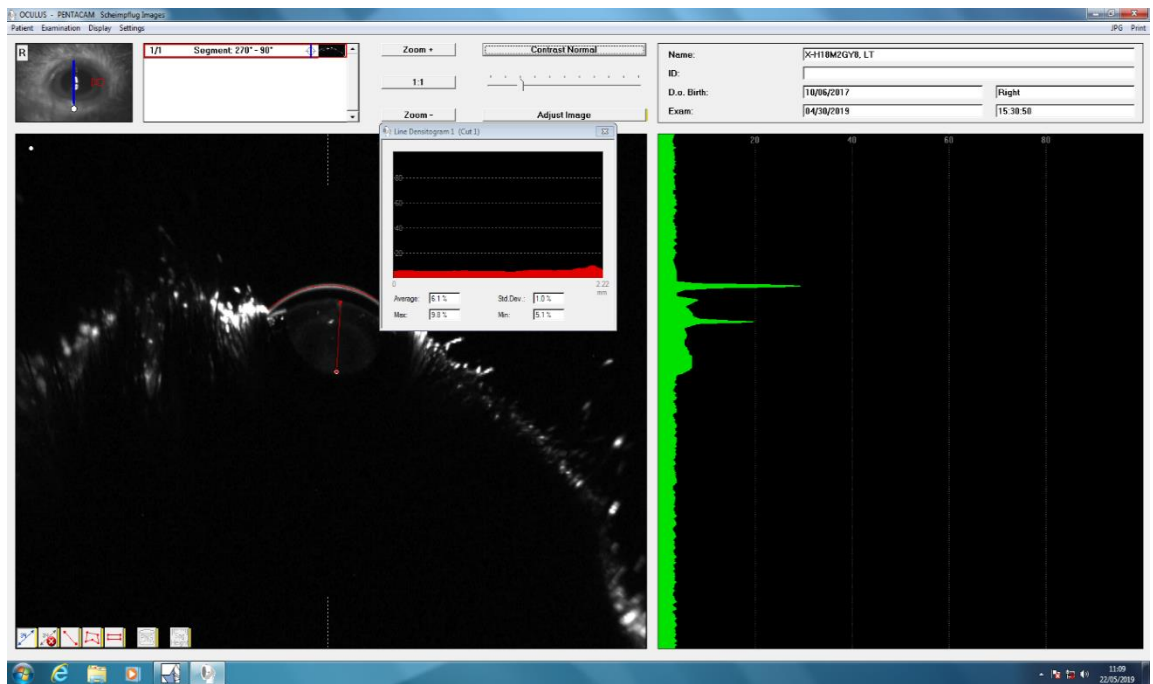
OCULUS - PENTACAM Scheimpflug Images

Patient Examination Display Settings

JPG Print

R

1/1 Segment: 270° - 90°

Zoom +

Contrast Normal

1:1

Zoom -

Adjust Image

Name: X-H18M2GY8, LT

ID:

D.o. Birth: 10/06/2017 Right

Exam: 04/30/2019 15:30:50

Line Densitogram 1 (Cut 1)

80

60

40

20

0

2.22 mm

Average: 6.1 %

Std.Dev.: 1.0 %

Max: 9.8 %

Min: 5.1 %

20 40 60 80

11:09
22/05/2019